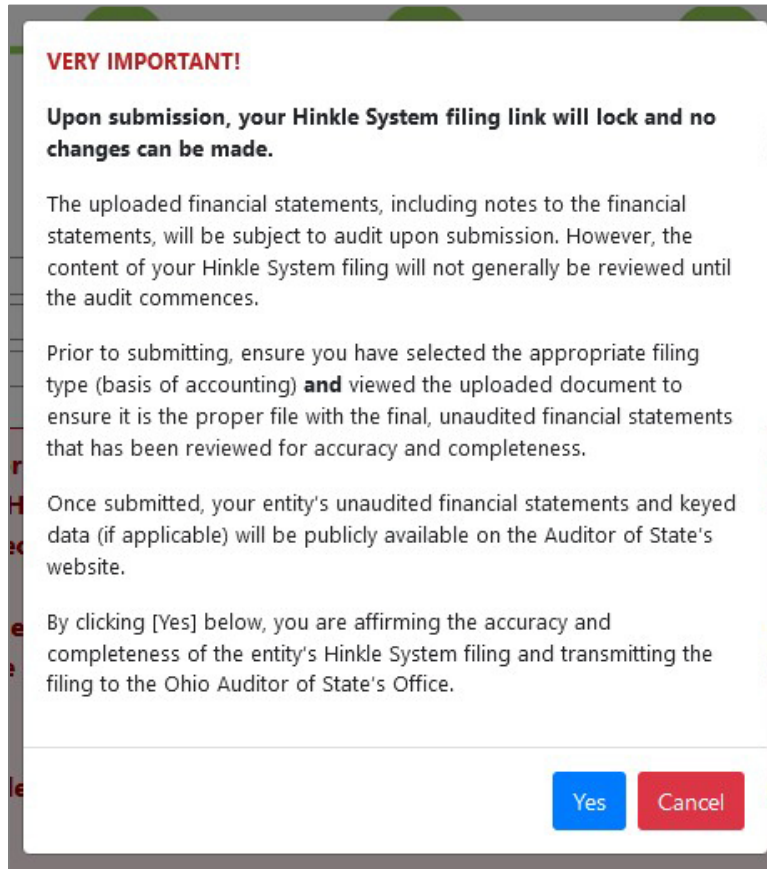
VERY IMPORTANT!

Upon submission, your Hinkle System filing link will lock and no changes can be made.

The uploaded financial statements, including notes to the financial statements, will be subject to audit upon submission. However, the content of your Hinkle System filing will not generally be reviewed until the audit commences.

Prior to submitting, ensure you have selected the appropriate filing type (basis of accounting) **and** viewed the uploaded document to ensure it is the proper file with the final, unaudited financial statements that has been reviewed for accuracy and completeness.

Once submitted, your entity's unaudited financial statements and keyed data (if applicable) will be publicly available on the Auditor of State's website.

By clicking [Yes] below, you are affirming the accuracy and completeness of the entity's Hinkle System filing and transmitting the filing to the Ohio Auditor of State's Office.

Yes Cancel